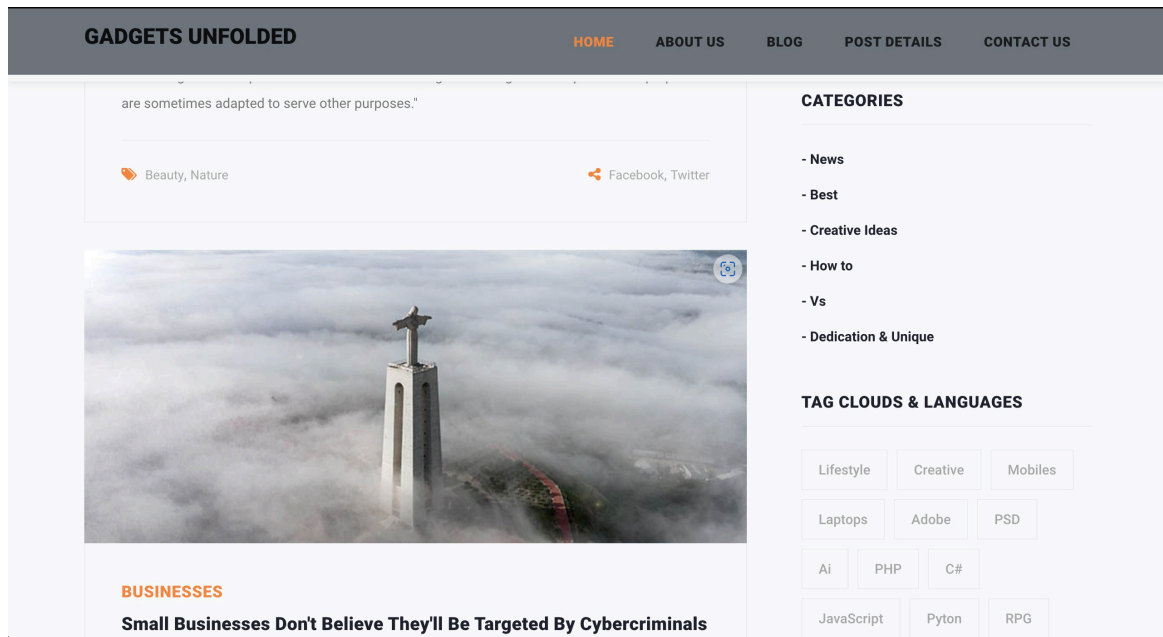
GADGETS UNFOLDED

HOME ABOUT US BLOG POST DETAILS CONTACT US

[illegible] are sometimes adapted to serve other purposes."

Beauty, Nature

Facebook, Twitter

BUSINESSES

Small Businesses Don't Believe They'll Be Targeted By Cybercriminals

CATEGORIES

- News

- Best

- Creative Ideas

- How to

- Vs

- Dedication & Unique

TAG CLOUDS & LANGUAGES

Lifestyle Creative Mobiles

Laptops Adobe PSD

Ai PHP C#

JavaScript Pyton RPG